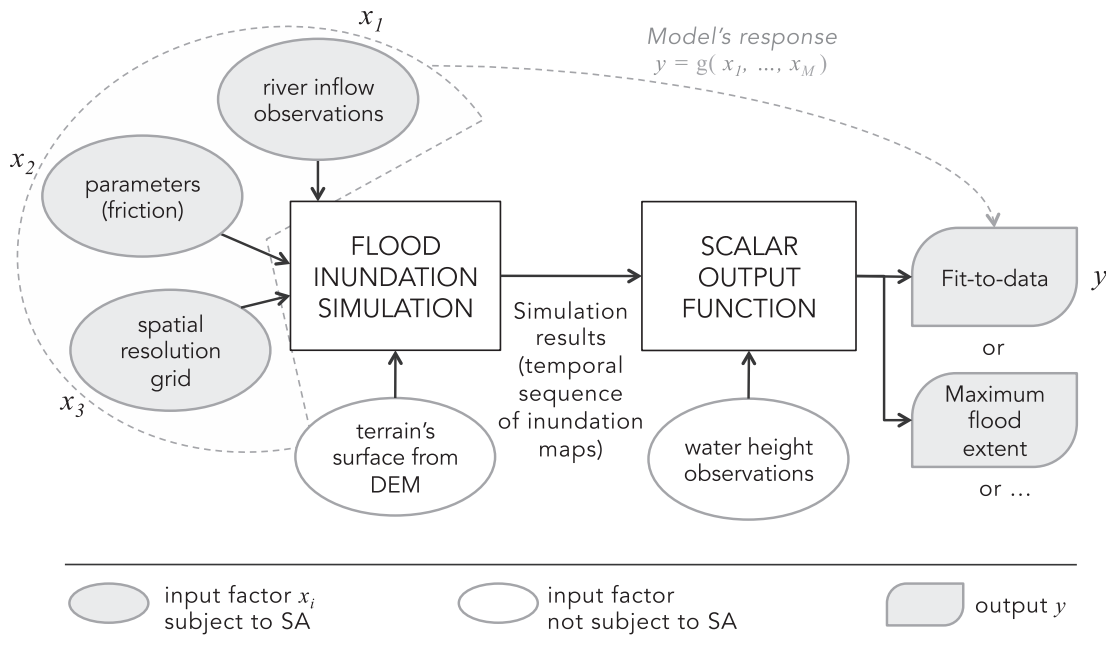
$x_1$

Model's response
$y = g(x_1, ..., x_M)$

river inflow observations

$x_2$

parameters (friction)

spatial resolution grid

$x_3$

FLOOD INUNDATION SIMULATION

terrain's surface from DEM

Simulation results (temporal sequence of inundation maps)

SCALAR OUTPUT FUNCTION

water height observations

Fit-to-data

$y$

or

Maximum flood extent

or ...

input factor $x_i$ subject to SA

input factor not subject to SA

output $y$